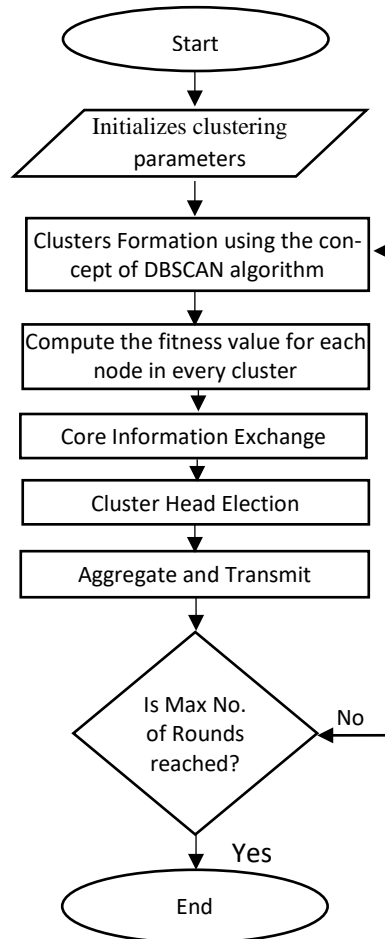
Start

Initializes clustering parameters

Clusters Formation using the concept of DBSCAN algorithm

Compute the fitness value for each node in every cluster

Core Information Exchange

Cluster Head Election

Aggregate and Transmit

Is Max No. of Rounds reached?

No

Yes

End